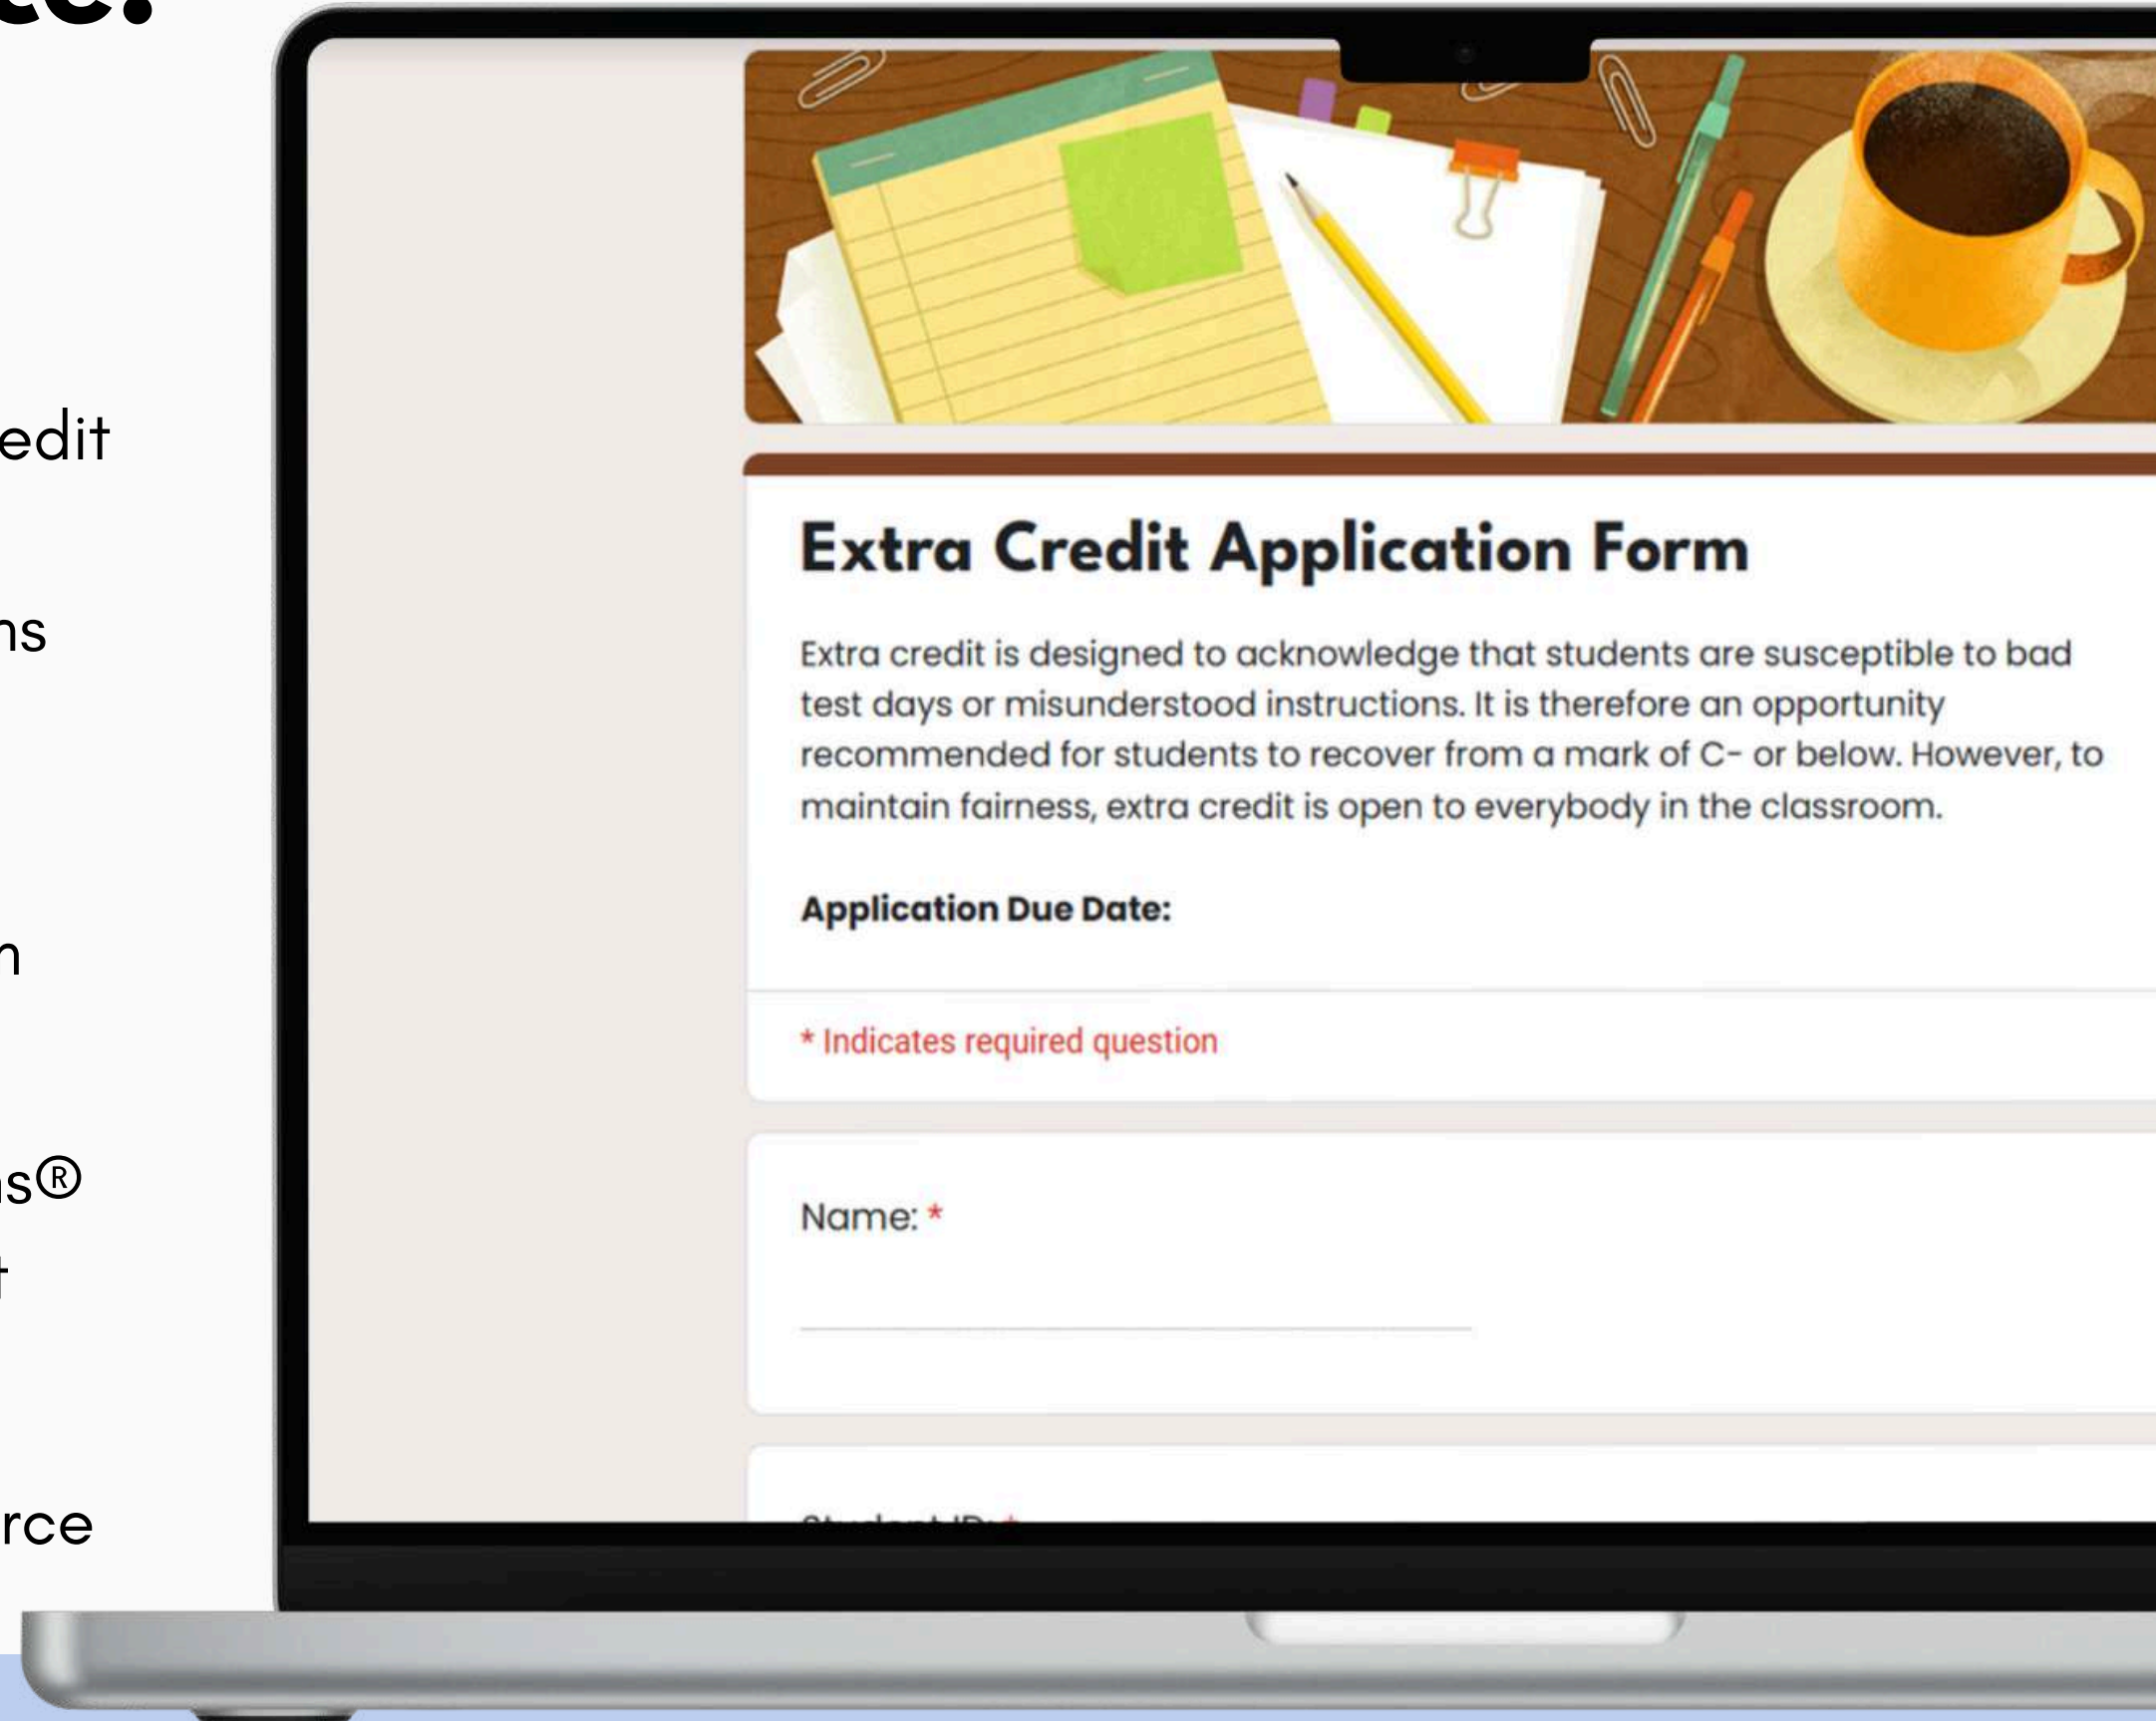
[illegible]

edit

ns

n

s®

t

rce

Extra Credit Application Form

Extra credit is designed to acknowledge that students are susceptible to bad test days or misunderstood instructions. It is therefore an opportunity recommended for students to recover from a mark of C- or below. However, to maintain fairness, extra credit is open to everybody in the classroom.

Application Due Date:

* Indicates required question

Name: *

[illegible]